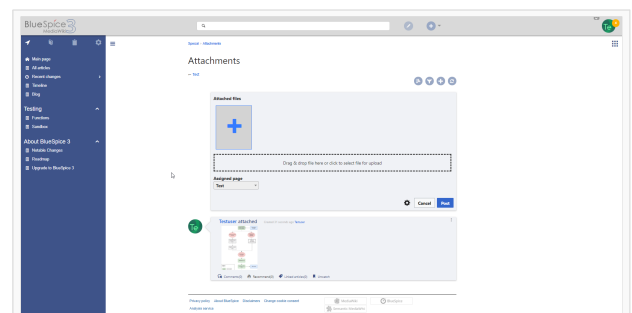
BlueSpice 3 MediaWiki

Main page
All articles
Recent changes
Timeline
Blog

Testing
Functions
Sandbox

About BlueSpice 3
Notable Changes
Roadmap
Upgrade to BlueSpice 3

Special › Attachments

Attachments

← Test

Attached files

Drag & drop file here or click to select file for upload

Assigned page
Test

Cancel
Post

Te

Testuser attached

Comments(0)
Recommend(0)
Unwatch
Unpin

Privacy policy About BlueSpice Disclaimers Change cookie consent
Analytics service